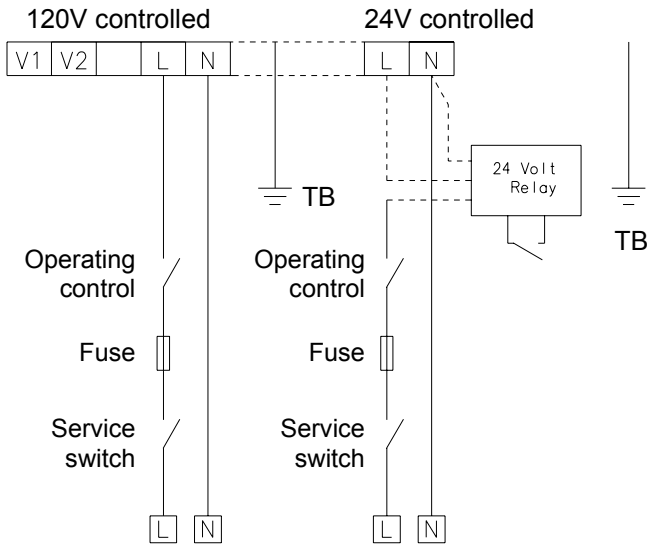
120V controlled

24V controlled

| V1 | V2 | | L | N |
|---|---|---|---|---|

| L | N |
|---|---|

24 Volt Relay

TB

TB

Operating control

Fuse

Service switch

L N

Operating control

Fuse

Service switch

L N